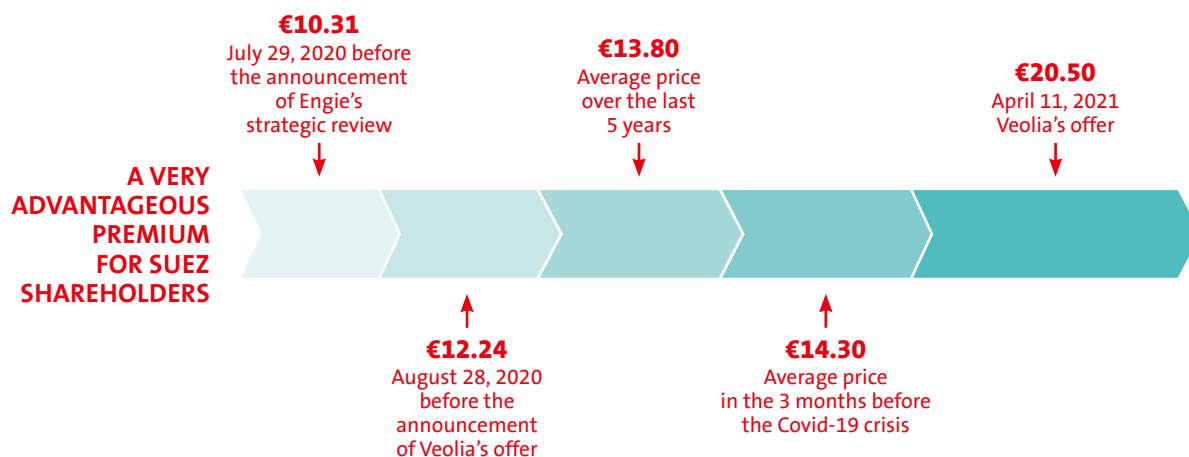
€10.31
July 29, 2020 before the announcement of Engie's strategic review

€13.80
Average price over the last 5 years

€20.50
April 11, 2021 Veolia's offer

A VERY ADVANTAGEOUS PREMIUM FOR SUEZ SHAREHOLDERS

€12.24
August 28, 2020 before the announcement of Veolia's offer

€14.30
Average price in the 3 months before the Covid-19 crisis